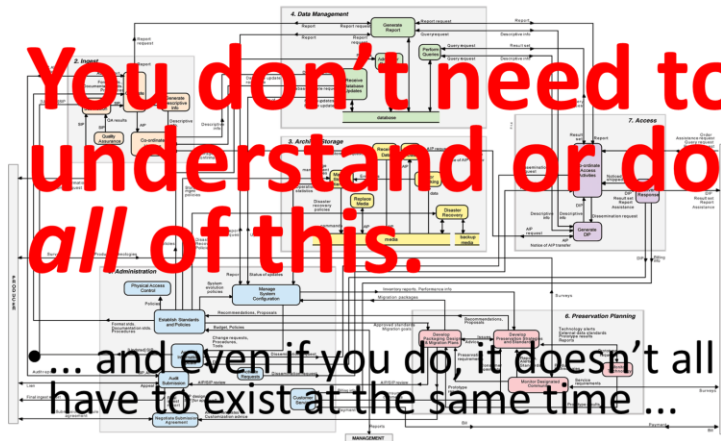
You don't need to understand or do *all* of this.

• ... and even if you do, it doesn't all have to exist at the same time ...

4. Data Management
Generate Report
Report request
Report
Query request
Descriptive info
Perform Queries
Receive Database Updates
Database
2. Ingest
Quality Assurance
Generate Descriptive Info
Co-ordinate Updates
SIP
AIP
Descriptive info
3. Archival Storage
Replace Media
Disaster Recovery
Manage Storage Hierarchy
Error Checking
Disaster recovery policies
media
backup media
7. Access
Co-ordinate Access Activities
Deliver Response
Generate DIP
Result set
Query request
Dissemination request
Descriptive info
Result set
DIP
Order
Assistance request
Query request
Query response
Assistance
Bills
Notice of AIP transfer
AIP request
1. Administration
Physical Access Control
Establish Standards and Policies
Manage System Configuration
Audit Submission
Customer Service
Negotiate Submission Agreement
Activate Requests
Policies
System evolution policies
Status of updates
Recommendations, Proposals
Budget, Policies
Change requests, Procedures, Tools
Approved standards, Migration goals
Inventory reports, Performance info
Migration packages
Surveys
AIP/SIP review
Customization advice
Final ingest report
Audit report
Appeal
6. Preservation Planning
Develop Packaging Designs & Migration Plans
Develop Preservation Strategies and Standards
Monitor Designated Community
Monitor Technology
Technology alerts
External data standards
Prototype results
Prototype requests
Recommendations, Proposals
Service requirements
Prototypes
Payments
Bill
MANAGEMENT